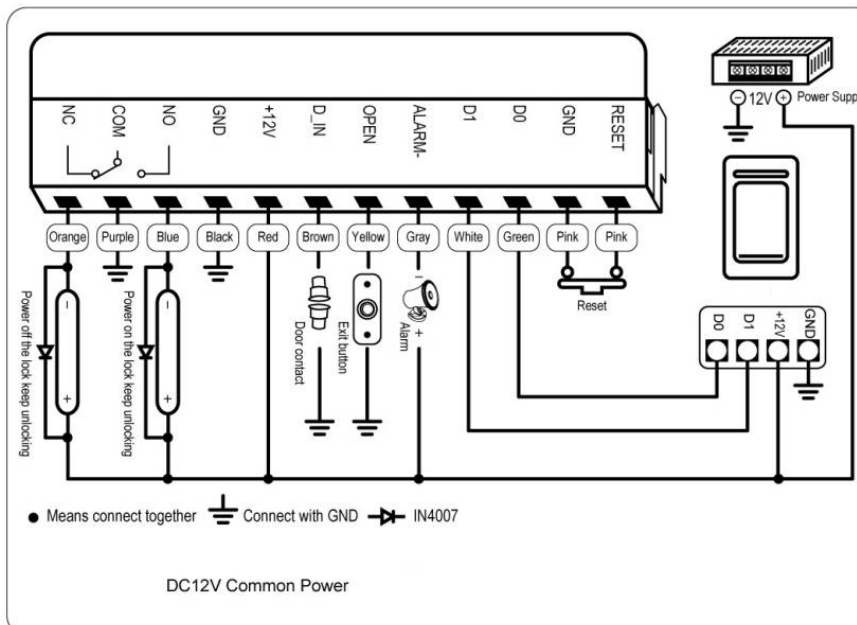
NC
COM
NO
GND
+12V
D_IN
OPEN
ALARM-
D1
D0
GND
RESET

Orange
Purple
Blue
Black
Red
Brown
Yellow
Gray
White
Green
Pink
Pink

Reset

Power off the lock keep unlocking
Power on the lock keep unlocking
Door contact
Exit button
Alarm

−
+
−
+
−
+

12V
Power Supp

D0
D1
+12V
GND

● Means connect together Connect with GND IN4007

DC12V Common Power